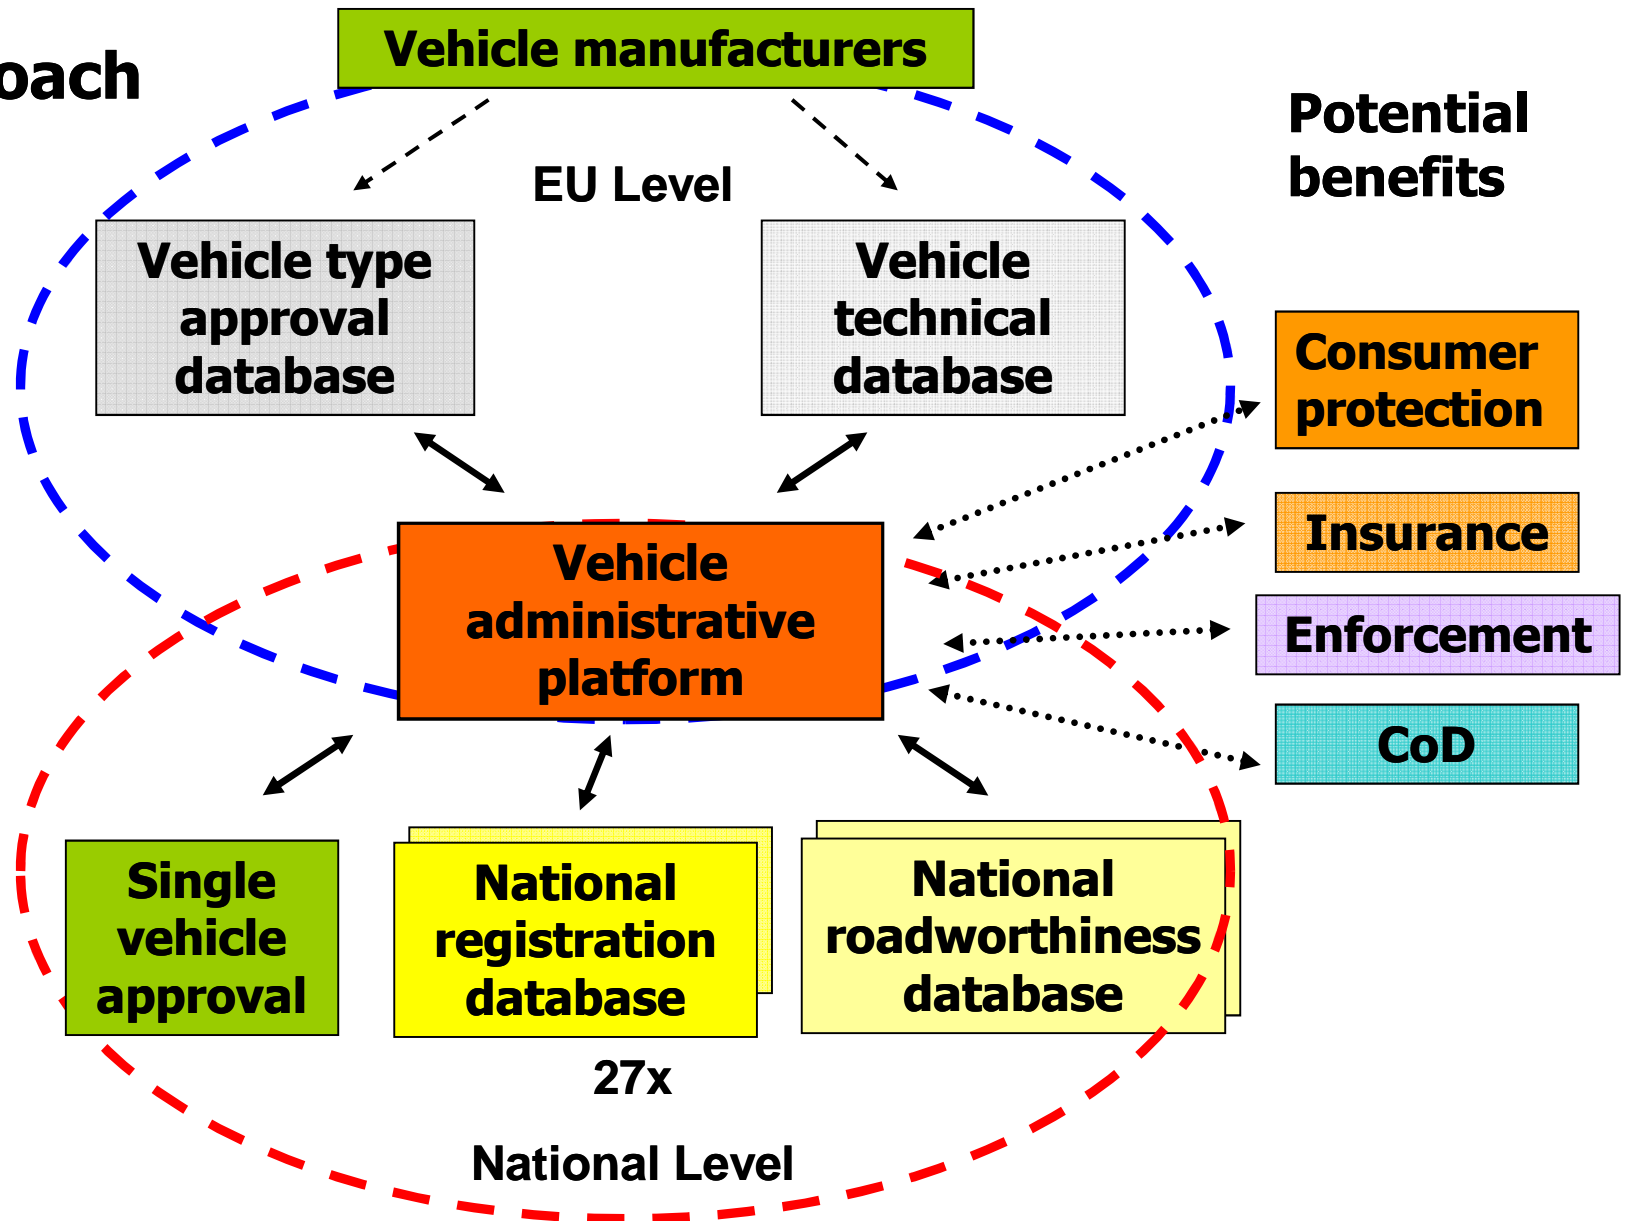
oach

Vehicle manufacturers

EU Level

Potential benefits

Vehicle type approval database

Vehicle technical database

Consumer protection

Vehicle administrative platform

Insurance

Enforcement

CoD

Single vehicle approval

National registration database

National roadworthiness database

27x

National Level